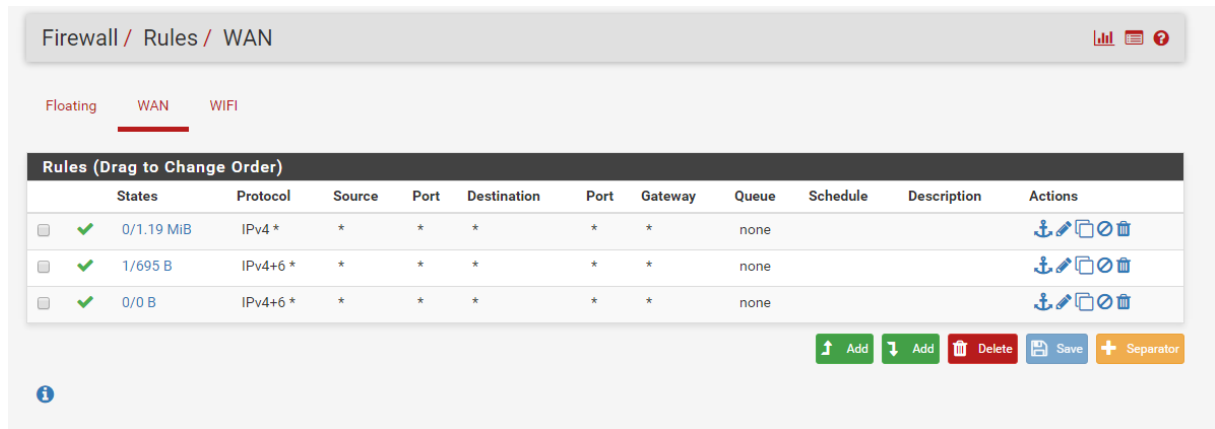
Firewall / Rules / WAN

Floating WAN WIFI

Rules (Drag to Change Order)

| | | States | Protocol | Source | Port | Destination | Port | Gateway | Queue | Schedule | Description | Actions |
|---|---|---|---|---|---|---|---|---|---|---|---|---|
| | ✔ | 0/1.19 MiB | IPv4 * | * | * | * | * | * | none | | | |
| | ✔ | 1/695 B | IPv4+6 * | * | * | * | * | * | none | | | |
| | ✔ | 0/0 B | IPv4+6 * | * | * | * | * | * | none | | | |

Add Add Delete Save Separator